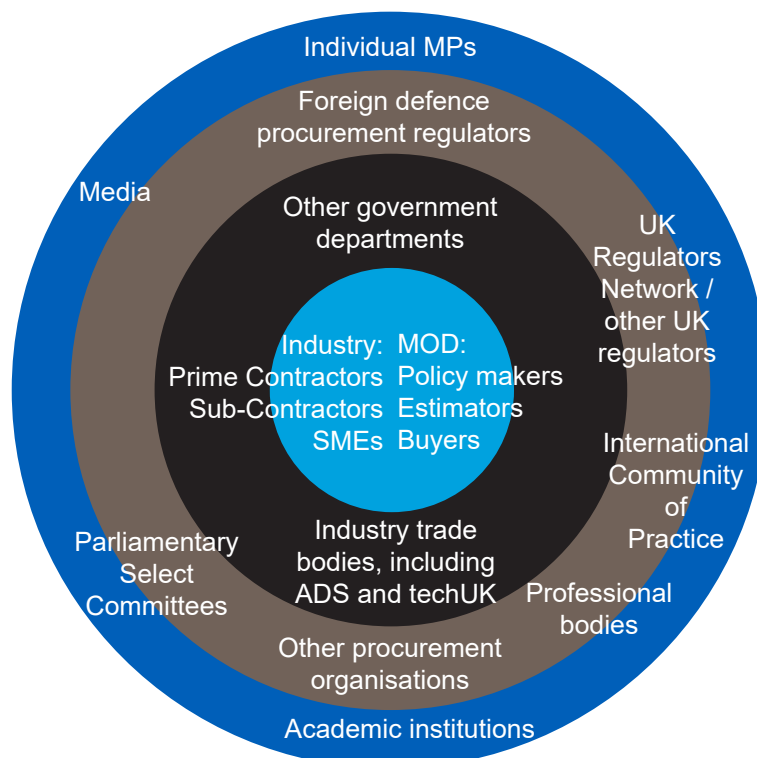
Individual MPs

Foreign defence procurement regulators

Media

Other government departments

UK Regulators Network / other UK regulators

Industry:
Prime Contractors
Sub-Contractors
SMEs

MOD:
Policy makers
Estimators
Buyers

International Community of Practice

Parliamentary Select Committees

Industry trade bodies, including ADS and techUK

Professional bodies

Other procurement organisations

Academic institutions